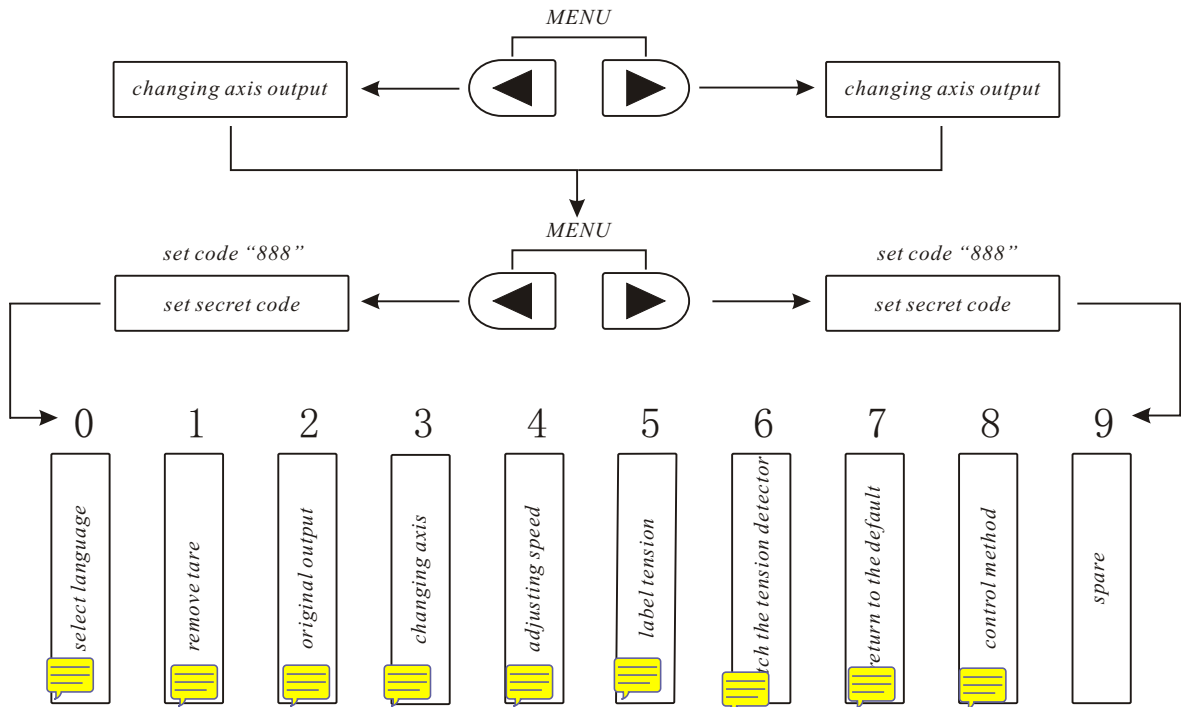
MENU

changing axis output

changing axis output

MENU

set code "888"

set secret code

set code "888"

set secret code

0

select language

1

remove tare

2

original output

3

changing axis

4

adjusting speed

5

label tension

6

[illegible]ch the tension detector

7

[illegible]eturn to the default

8

control method

9

spare